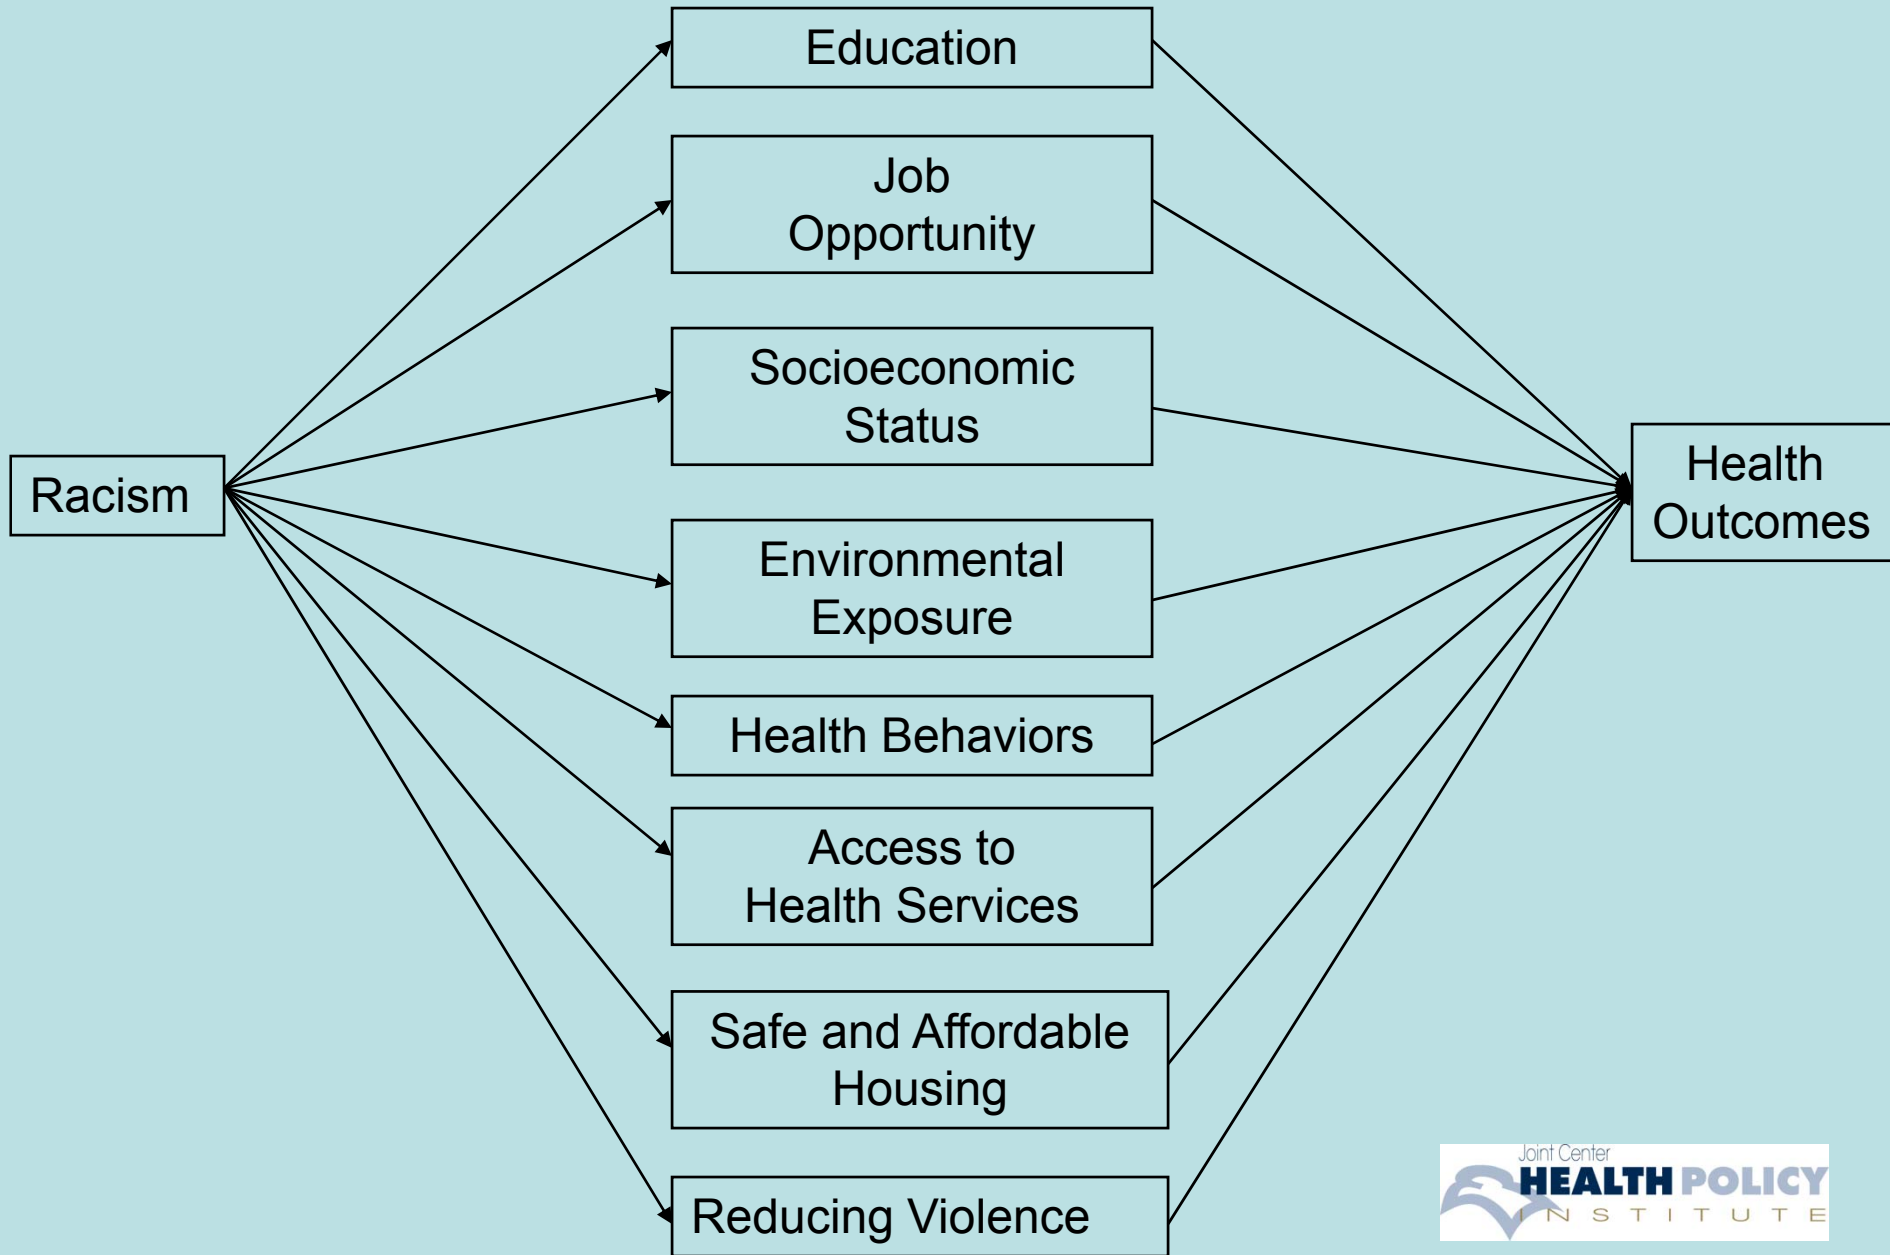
Racism

Education

Job Opportunity

Socioeconomic Status

Environmental Exposure

Health Behaviors

Access to Health Services

Safe and Affordable Housing

Reducing Violence

Health Outcomes

Joint Center
HEALTH POLICY
INSTITUTE